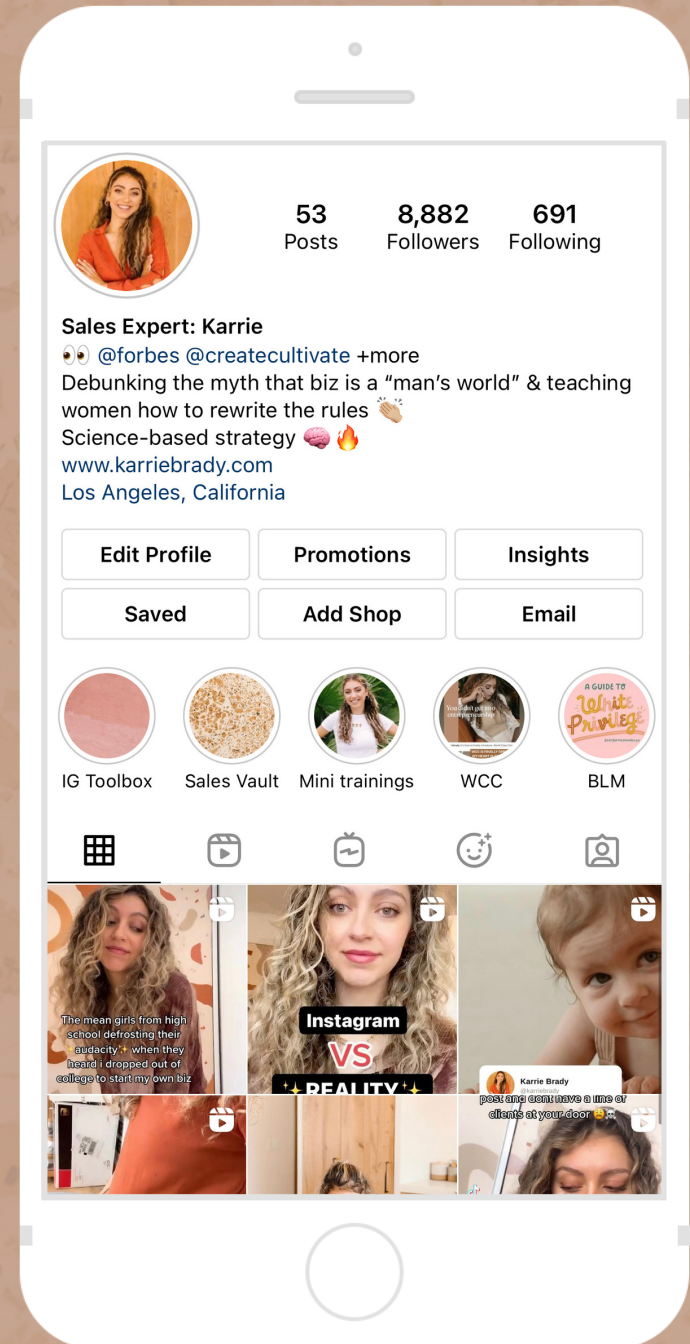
53
Posts

8,882
Followers

691
Following

Sales Expert: Karrie
👀 @forbes @createcultivate +more
Debunking the myth that biz is a "man's world" & teaching women how to rewrite the rules 👏🏼
Science-based strategy 🧠🔥
www.karriebrady.com
Los Angeles, California

Edit Profile
Promotions
Insights
Saved
Add Shop
Email

A GUIDE TO White Privilege

IG Toolbox
Sales Vault
Mini trainings
WCC
BLM

The mean girls from high school defrosting their audacity✨ when they heard i dropped out of college to start my own biz

Instagram
VS
✨REALITY✨

Karrie Brady
@karriebrady
post and don't have a line of clients at your door 😩